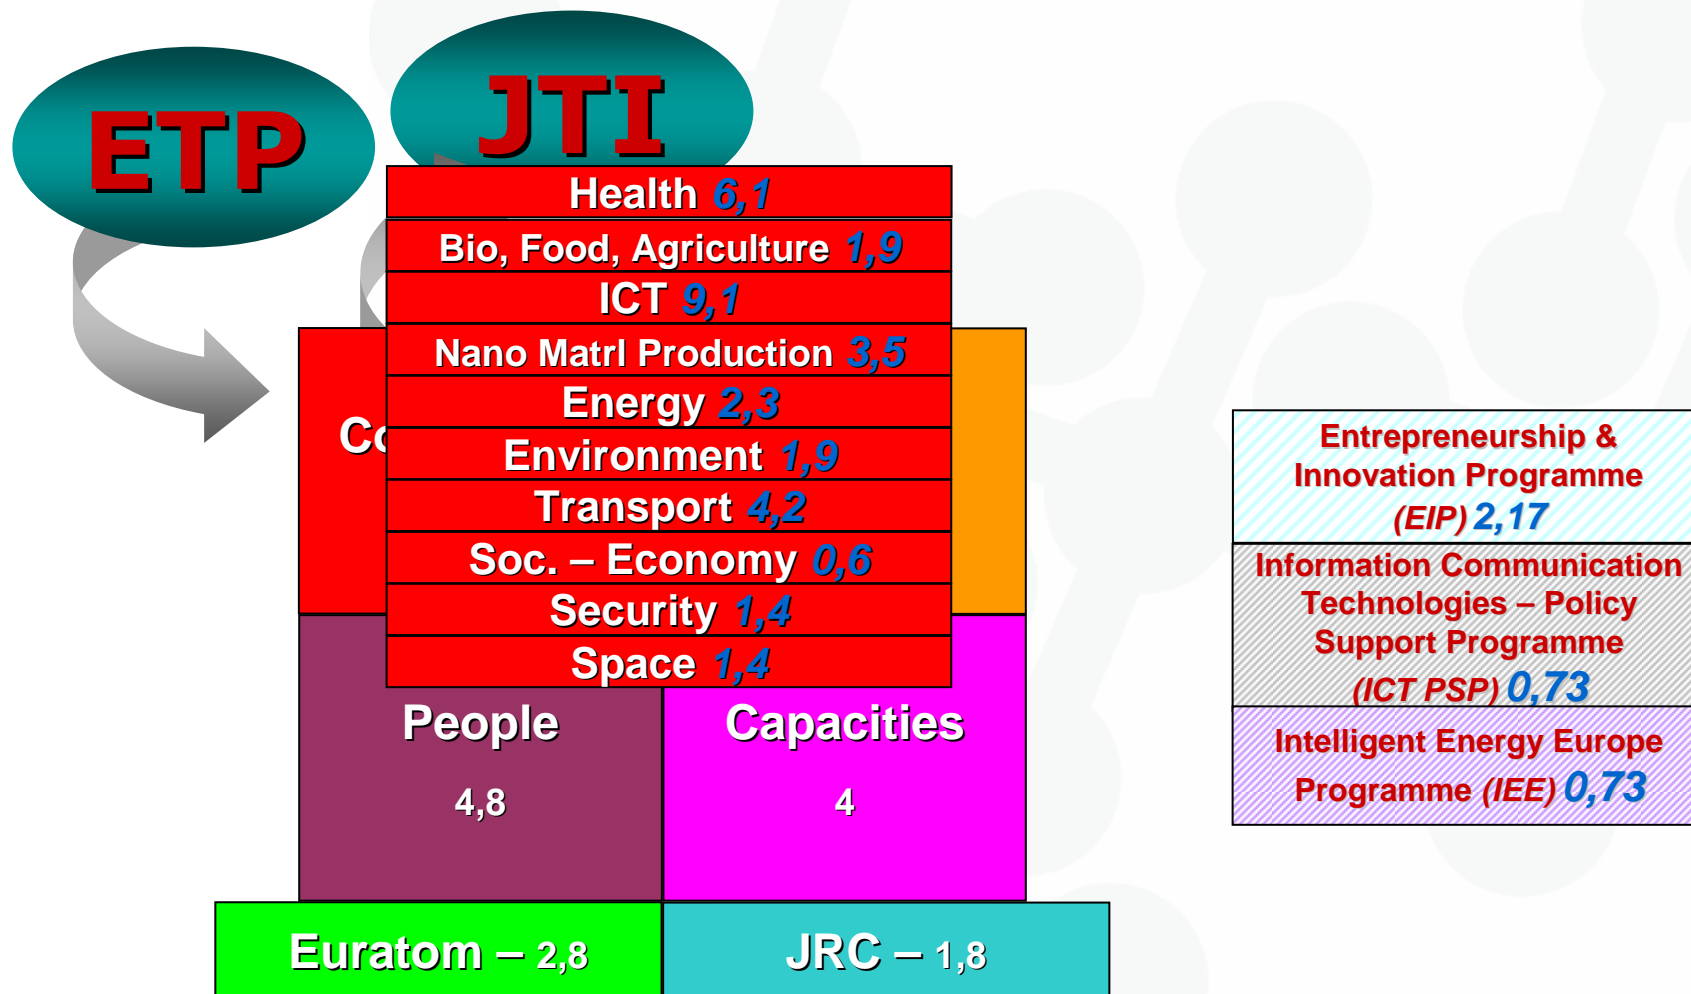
ETP

JTI

Health 6,1

Bio, Food, Agriculture 1,9

ICT 9,1

Nano Matrl Production 3,5

Energy 2,3

Environment 1,9

Transport 4,2

Soc. – Economy 0,6

Security 1,4

Space 1,4

Co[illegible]

People

4,8

Capacities

4

Euratom – 2,8

JRC – 1,8

Entrepreneurship & Innovation Programme (EIP) 2,17

Information Communication Technologies – Policy Support Programme (ICT PSP) 0,73

Intelligent Energy Europe Programme (IEE) 0,73